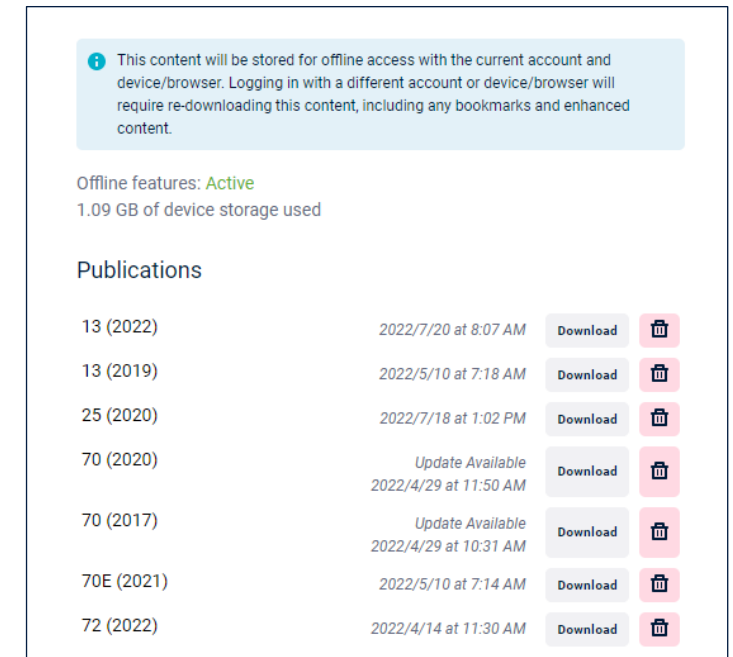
This content will be stored for offline access with the current account and device/browser. Logging in with a different account or device/browser will require re-downloading this content, including any bookmarks and enhanced content.

Offline features: Active
1.09 GB of device storage used

Publications

13 (2022) 2022/7/20 at 8:07 AM Download
13 (2019) 2022/5/10 at 7:18 AM Download
25 (2020) 2022/7/18 at 1:02 PM Download
70 (2020) Update Available 2022/4/29 at 11:50 AM Download
70 (2017) Update Available 2022/4/29 at 10:31 AM Download
70E (2021) 2022/5/10 at 7:14 AM Download
72 (2022) 2022/4/14 at 11:30 AM Download